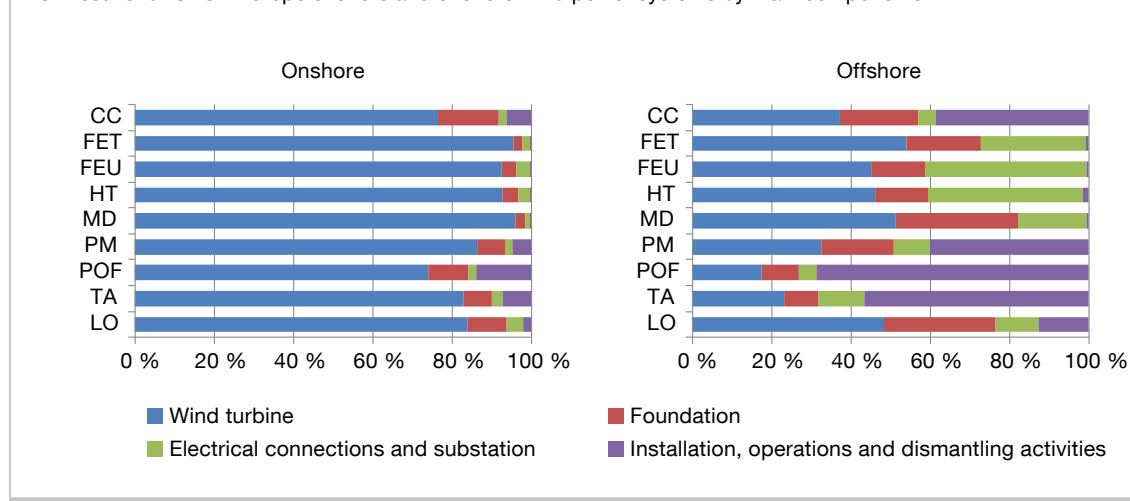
Onshore

CC
FET
FEU
HT
MD
PM
POF
TA
LO

0 % 20 % 40 % 60 % 80 % 100 %

Offshore

CC
FET
FEU
HT
MD
PM
POF
TA
LO

0 % 20 % 40 % 60 % 80 % 100 %

Wind turbine
Foundation
Electrical connections and substation
Installation, operations and dismantling activities